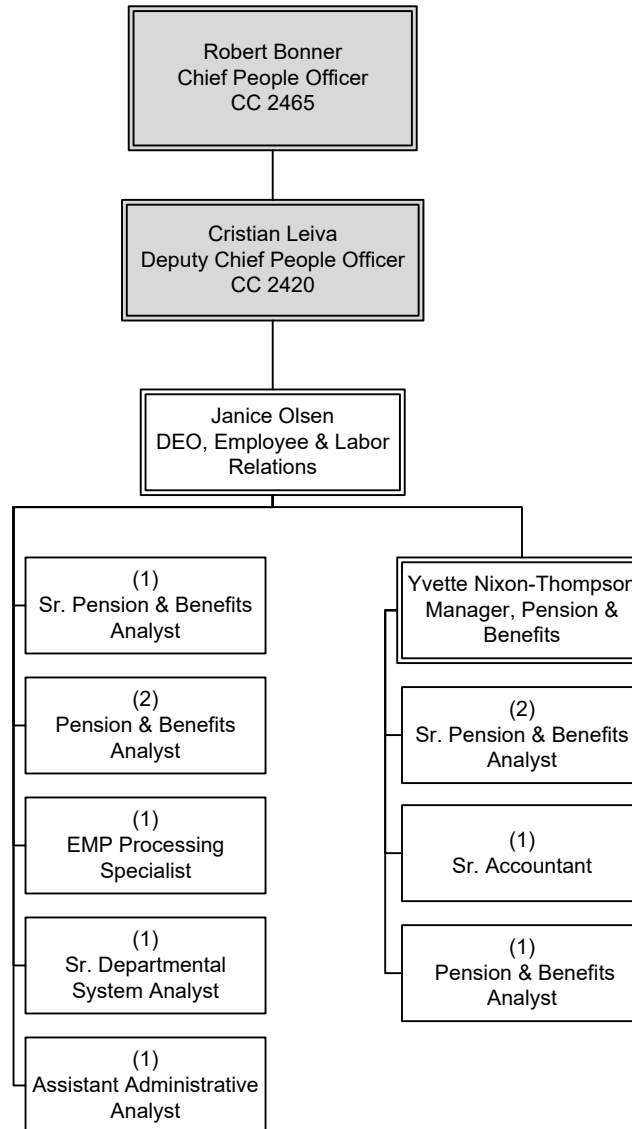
Robert Bonner
Chief People Officer
CC 2465

Cristian Leiva
Deputy Chief People Officer
CC 2420

Janice Olsen
DEO, Employee & Labor Relations

(1)
Sr. Pension & Benefits Analyst

(2)
Pension & Benefits Analyst

(1)
EMP Processing Specialist

(1)
Sr. Departmental System Analyst

(1)
Assistant Administrative Analyst

Yvette Nixon-Thompson
Manager, Pension & Benefits

(2)
Sr. Pension & Benefits Analyst

(1)
Sr. Accountant

(1)
Pension & Benefits Analyst